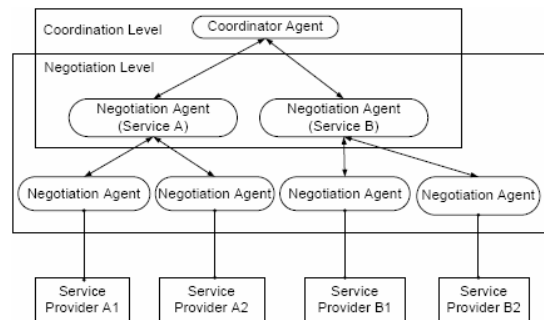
Coordination Level

Coordinator Agent

Negotiation Level

Negotiation Agent (Service A)

Negotiation Agent (Service B)

Negotiation Agent

Negotiation Agent

Negotiation Agent

Negotiation Agent

Service Provider A1

Service Provider A2

Service Provider B1

Service Provider B2